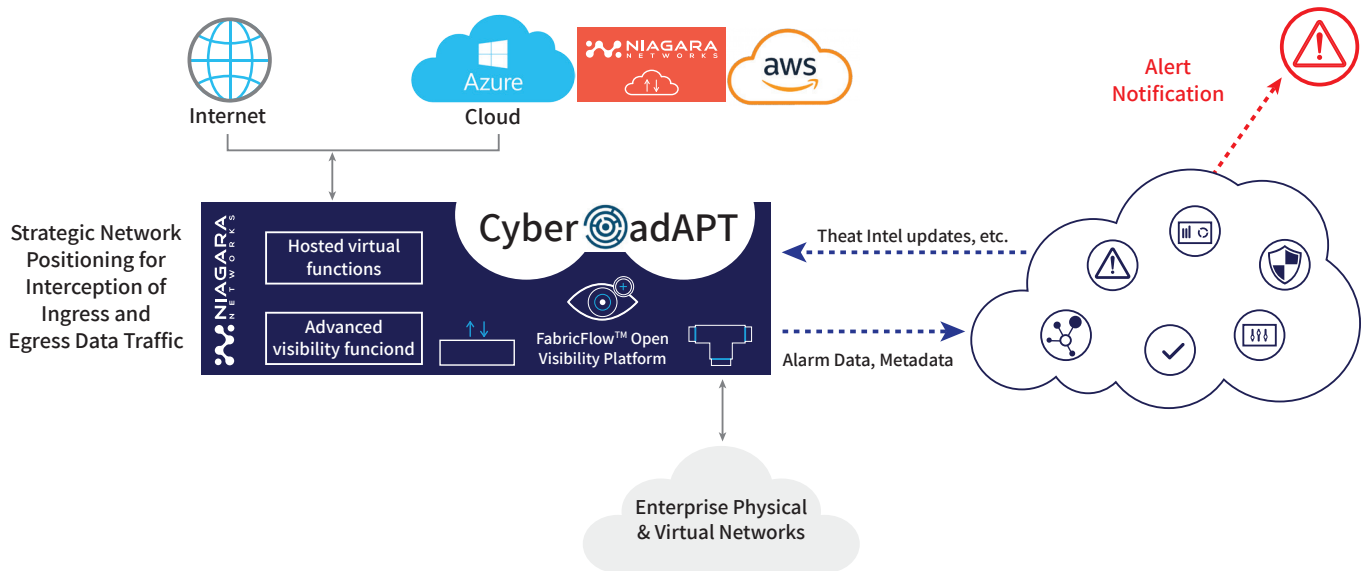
Internet

Azure

NIAGARA NETWORKS

aws

Cloud

Alert Notification

Strategic Network Positioning for Interception of Ingress and Egress Data Traffic

NIAGARA NETWORKS

Hosted virtual functions

Advanced visibility funciond

Cyber adAPT

FabricFlow™ Open Visibility Platform

Theat Intel updates, etc.

Alarm Data, Metadata

Enterprise Physical & Virtual Networks